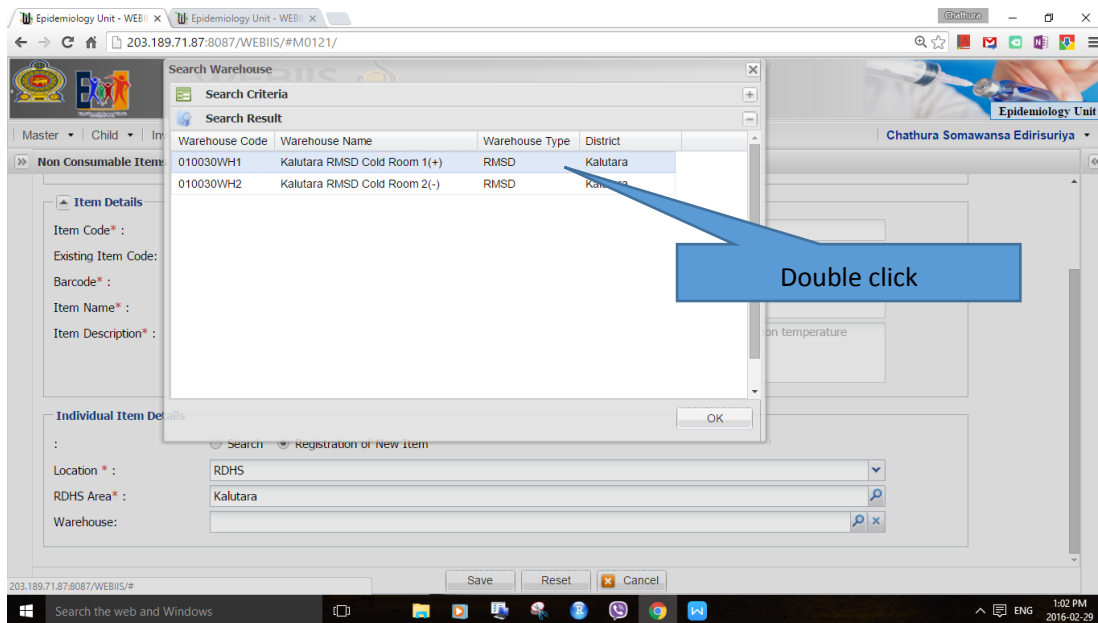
Epidemiology Unit - WEBII ×   Epidemiology Unit - WEBII ×

Chathura

203.189.71.87:8087/WEBIIS/#M0121/

Epidemiology Unit

Master ▾   Child ▾   In

Chathura Somawansa Edirisuriya ▾

Non Consumable Item

Search Warehouse

Search Criteria

Search Result

| Warehouse Code | Warehouse Name | Warehouse Type | District |
|---|---|---|---|
| 010030WH1 | Kalutara RMSD Cold Room 1(+) | RMSD | Kalutara |
| 010030WH2 | Kalutara RMSD Cold Room 2(-) | RMSD | Kalutara |

Double click

OK

Item Details

Item Code* :

Existing Item Code:

Barcode* :

Item Name* :

Item Description* :

on temperature

Individual Item Details

:   Search   Registration of New Item

Location * :   RDHS

RDHS Area* :   Kalutara

Warehouse:

Save   Reset   Cancel

203.189.71.87:8087/WEBIIS/#

Search the web and Windows

ENG   1:02 PM   2016-02-29